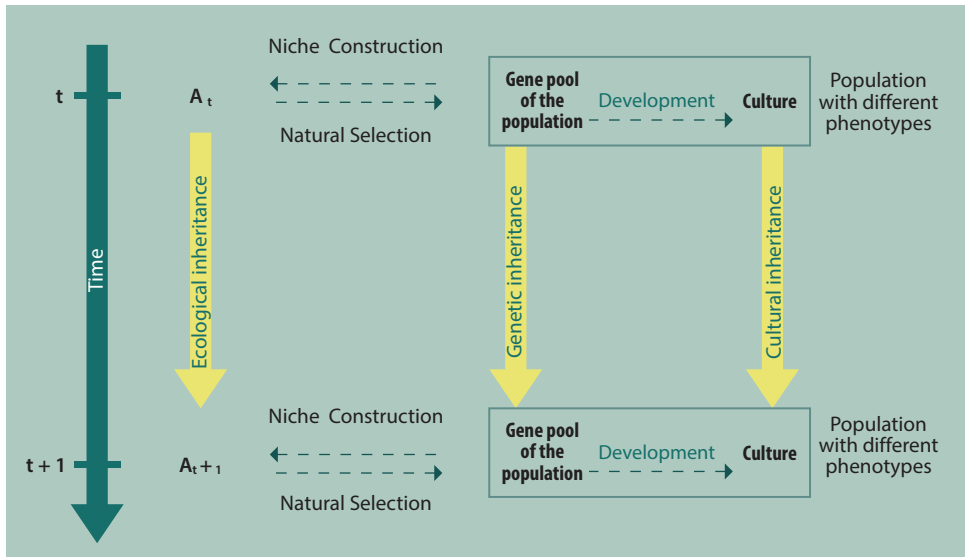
Time

t

$A_t$

Niche Construction

Natural Selection

Gene pool of the population

Development

Culture

Population with different phenotypes

Ecological inheritance

Genetic inheritance

Cultural inheritance

t + 1

$A_{t+1}$

Niche Construction

Natural Selection

Gene pool of the population

Development

Culture

Population with different phenotypes